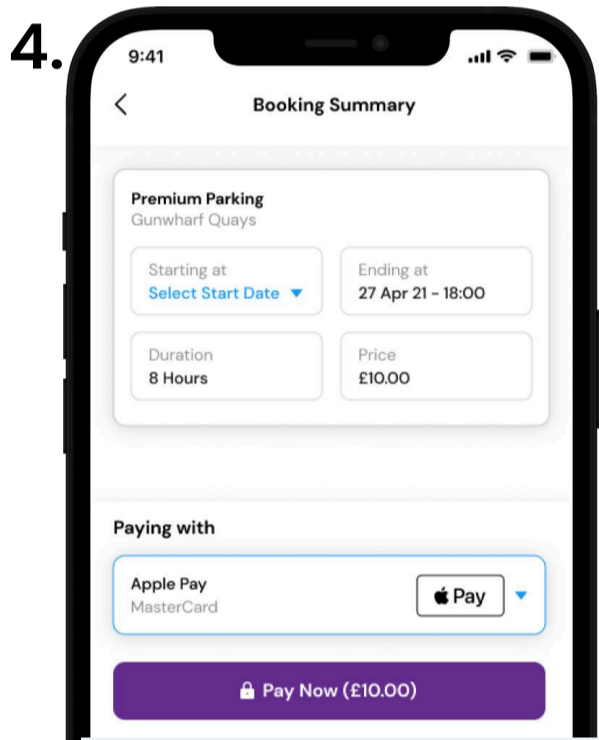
4.

9:41

<

Booking Summary

Premium Parking
Gunwharf Quays

Starting at
Select Start Date ▼

Ending at
27 Apr 21 - 18:00

Duration
8 Hours

Price
£10.00

Paying with

Apple Pay
MasterCard

Pay

Pay Now (£10.00)